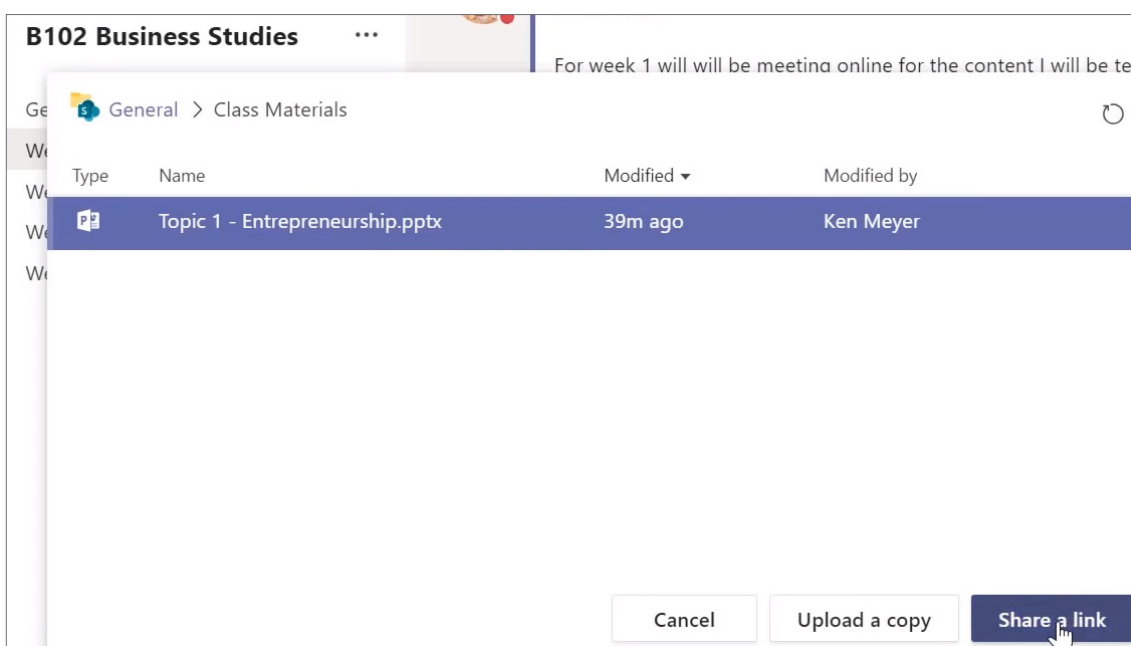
B102 Business Studies ···

For week 1 will will be meeting online for the content I will be te

Ge
We
We
We
We

General > Class Materials

| Type | Name | Modified | Modified by |
|---|---|---|---|
| | Topic 1 - Entrepreneurship.pptx | 39m ago | Ken Meyer |

Cancel
Upload a copy
Share a link